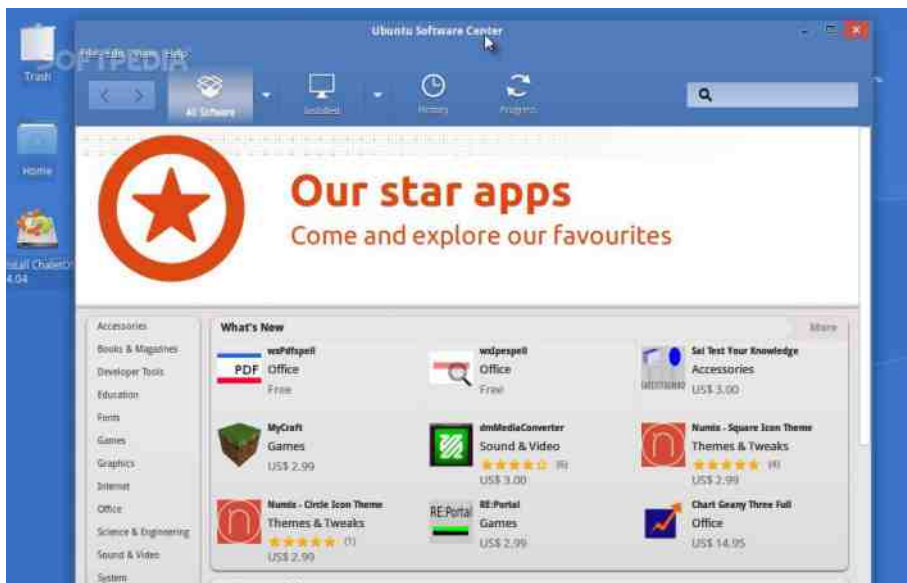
Trash

Home

Install ChaletOS 14.04

SOFTPEDIA

Ubuntu Software Center

File Edit View Help

All Software

Installed

History

Progress

Our star apps

Come and explore our favourites

Accessories
Books & Magazines
Developer Tools
Education
Fonts
Games
Graphics
Internet
Office
Science & Engineering
Sound & Video
System

What's New

More

wxPdfspell
PDF
Office
Free

wxlpespell
Office
Free

Sai Test Your Knowledge
Accessories
US$ 3.00

MyCraft
Games
US$ 2.99

dmMediaConverter
Sound & Video
(6)
US$ 3.00

Numix - Square Icon Theme
Themes & Tweaks
(4)
US$ 2.99

Numix - Circle Icon Theme
Themes & Tweaks
(1)
US$ 2.99

RE:Portal
RE:Portal
Games
US$ 2.99

Chart Geany Three Full
Office
US$ 14.95